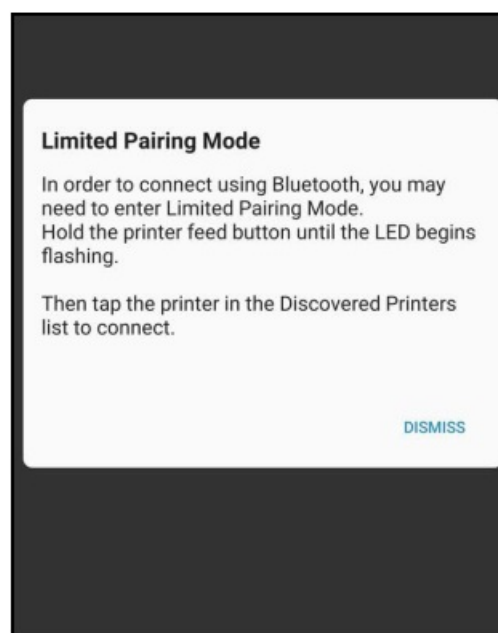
Limited Pairing Mode

In order to connect using Bluetooth, you may need to enter Limited Pairing Mode.
Hold the printer feed button until the LED begins flashing.

Then tap the printer in the Discovered Printers list to connect.

DISMISS